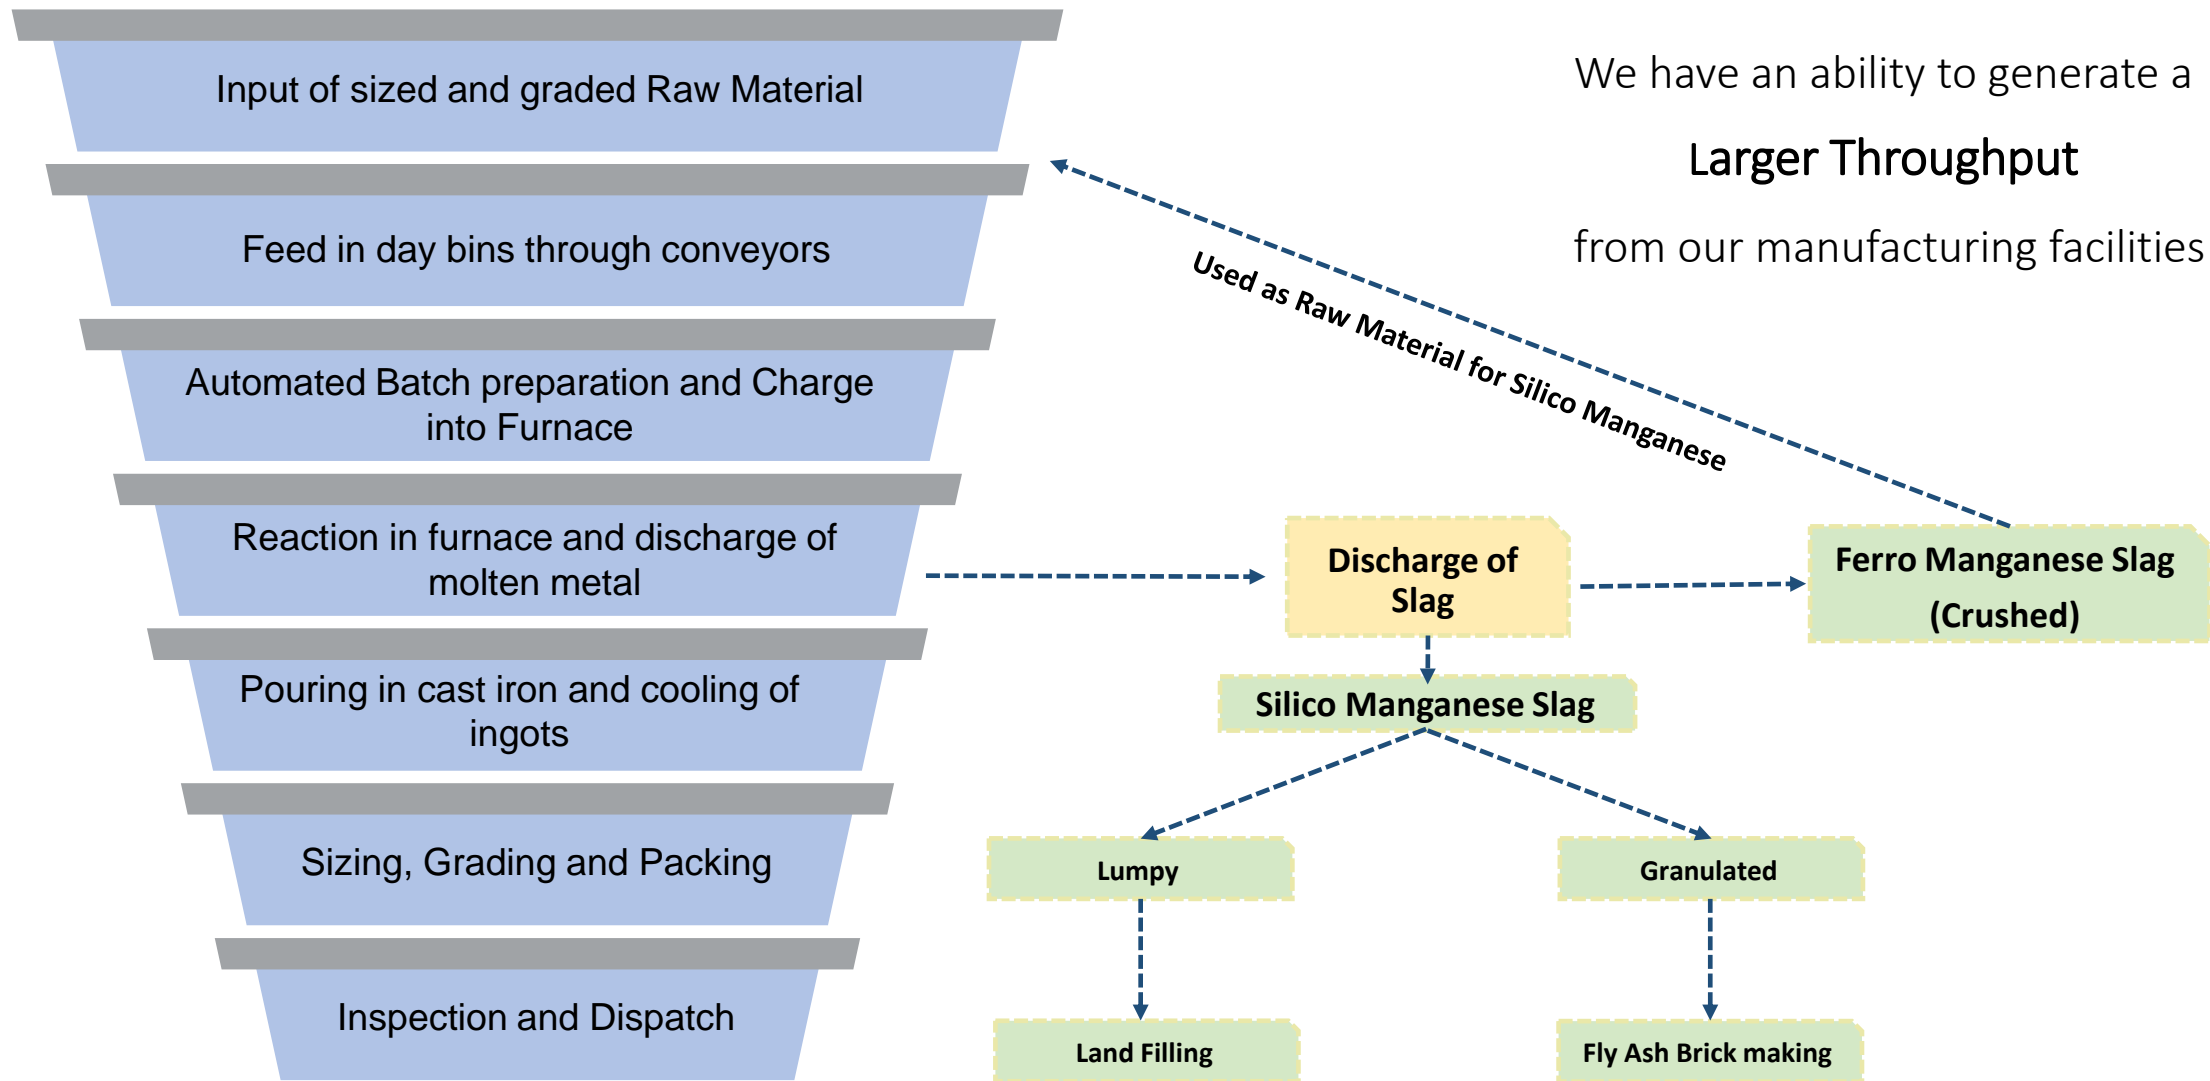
Input of sized and graded Raw Material

Feed in day bins through conveyors

Automated Batch preparation and Charge into Furnace

Reaction in furnace and discharge of molten metal

Pouring in cast iron and cooling of ingots

Sizing, Grading and Packing

Inspection and Dispatch

We have an ability to generate a

Larger Throughput

from our manufacturing facilities

Used as Raw Material for Silico Manganese

Discharge of Slag

Ferro Manganese Slag (Crushed)

Silico Manganese Slag

Lumpy

Granulated

Land Filling

Fly Ash Brick making